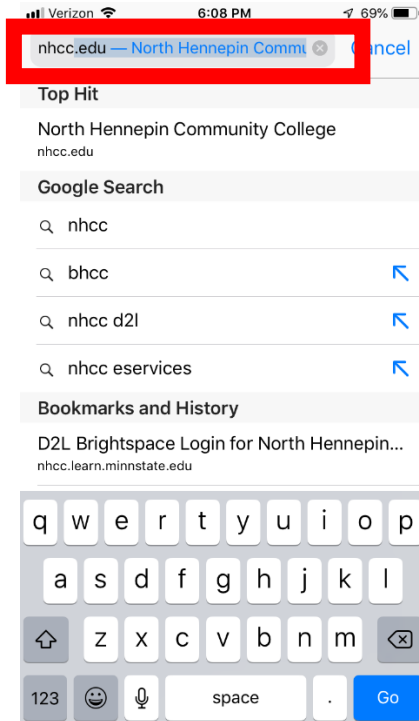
Verizon 6:08 PM 69%

nhcc.edu — North Hennepin Commu Cancel

Top Hit

North Hennepin Community College
nhcc.edu

Google Search

nhcc

bhcc

nhcc d2l

nhcc eservices

Bookmarks and History

D2L Brightspace Login for North Hennepin...
nhcc.learn.minnstate.edu

q w e r t y u i o p
a s d f g h j k l
z x c v b n m
123 space . Go